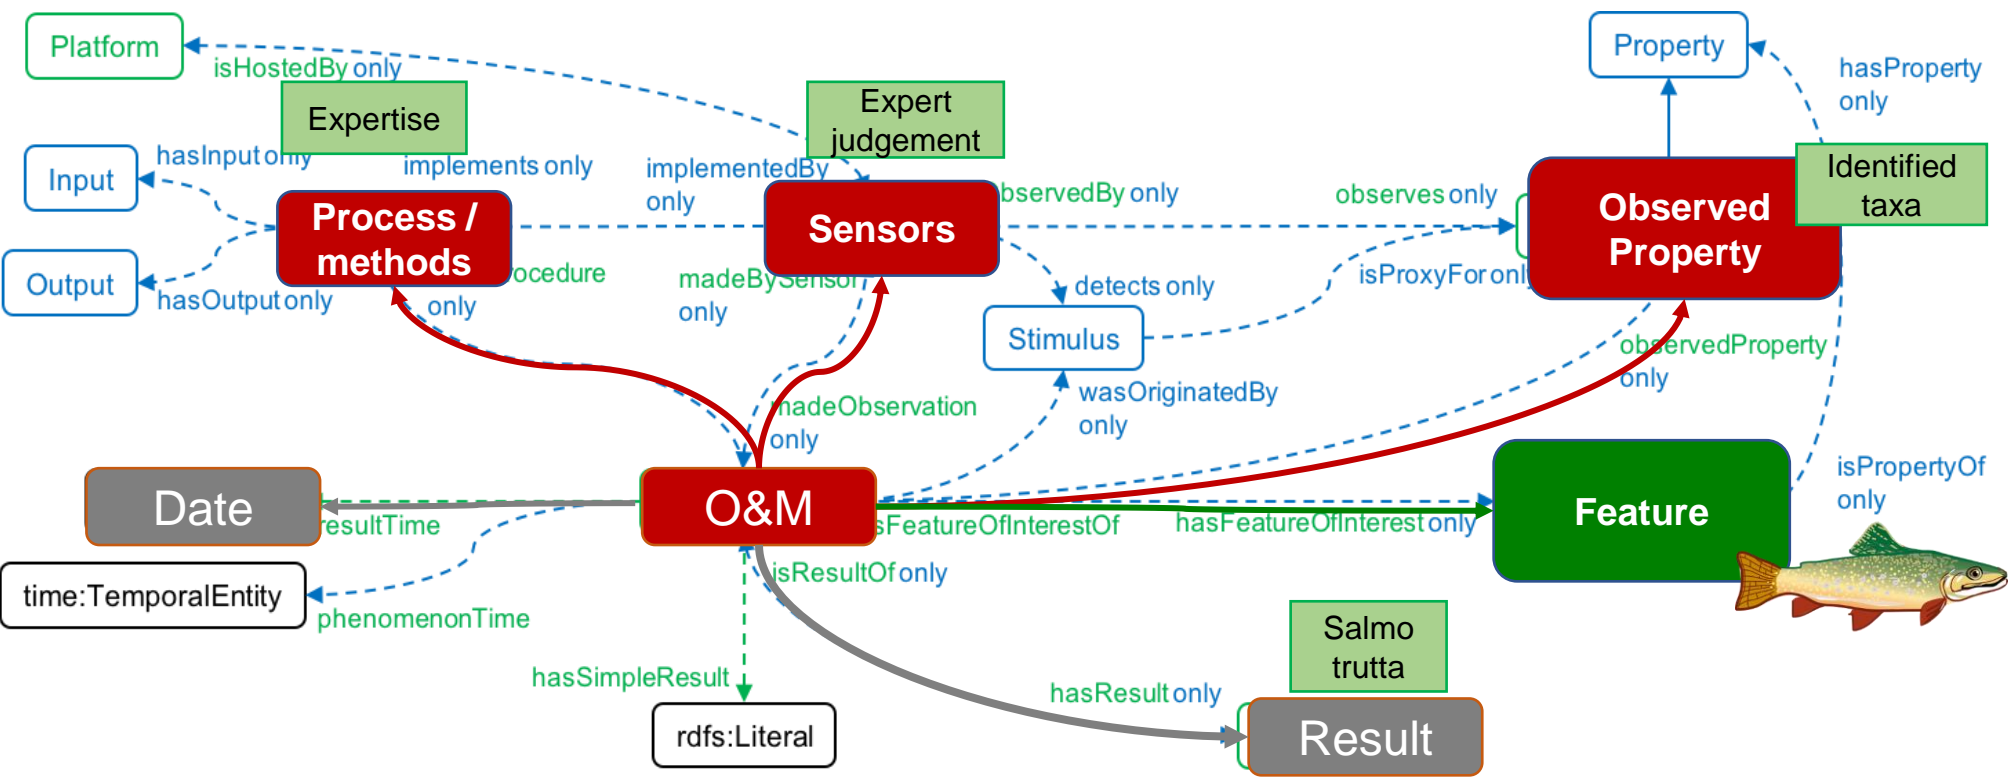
Platform

isHostedBy only

Expertise

Expert judgement

Property

hasProperty only

Input

hasInput only

implements only

implementedBy only

Process / methods

Sensors

bservedBy only

observes only

Observed Property

Identified taxa

Output

hasOutput only

ocedure only

madeBySensor only

detects only

isProxyFor only

Stimulus

observedProperty only

madeObservation only

wasOriginatedBy only

Date

O&M

Feature

isPropertyOf only

resultTime

sFeatureOfInterestOf

hasFeatureOfInterest only

time:TemporalEntity

isResultOf only

phenomenonTime

Salmo trutta

hasSimpleResult

hasResult only

rdfs:Literal

Result